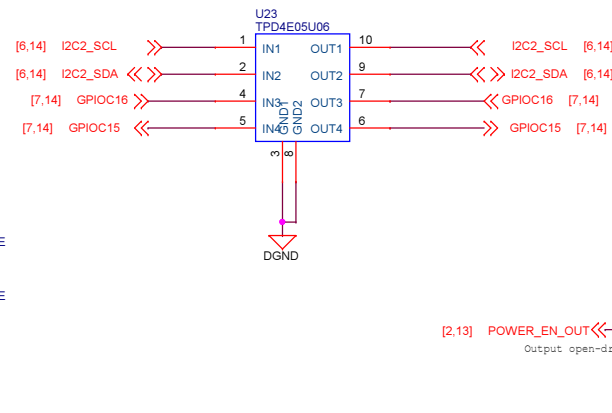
U23
TPD4E05U06

[6,14] I2C2_SCL 1 IN1 OUT1 10 I2C2_SCL [6,14]
[6,14] I2C2_SDA 2 IN2 OUT2 9 I2C2_SDA [6,14]
[7,14] GPIOC16 4 IN3 OUT3 7 GPIOC16 [7,14]
[7,14] GPIOC15 5 IN4 OUT4 6 GPIOC15 [7,14]

GND1 GND2
3 8

DGND

[2,13] POWER_EN_OUT
Output open-dr